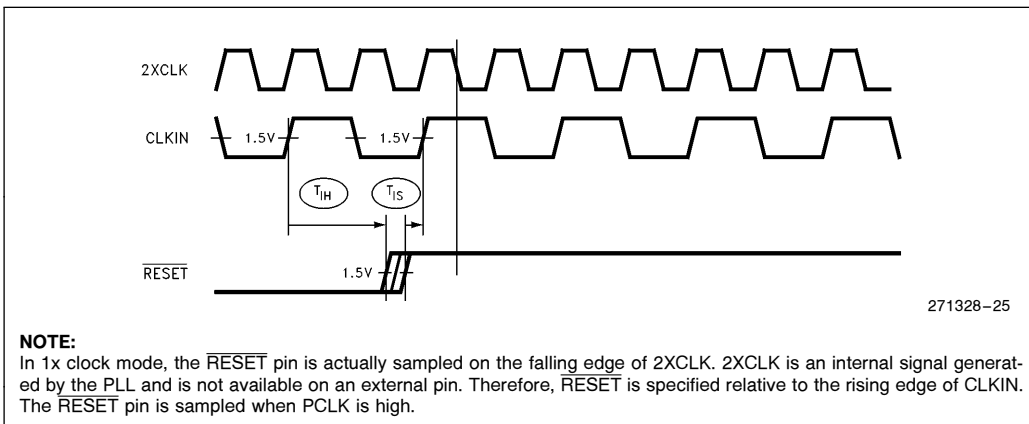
2XCLK

CLKIN

1.5V

1.5V

$T_{IH}$

$T_{IS}$

$\overline{RESET}$

1.5V

271328–25

**NOTE:**
In 1x clock mode, the $\overline{RESET}$ pin is actually sampled on the falling edge of 2XCLK. 2XCLK is an internal signal generated by the PLL and is not available on an external pin. Therefore, $\overline{RESET}$ is specified relative to the rising edge of CLKIN. The $\overline{RESET}$ pin is sampled when PCLK is high.